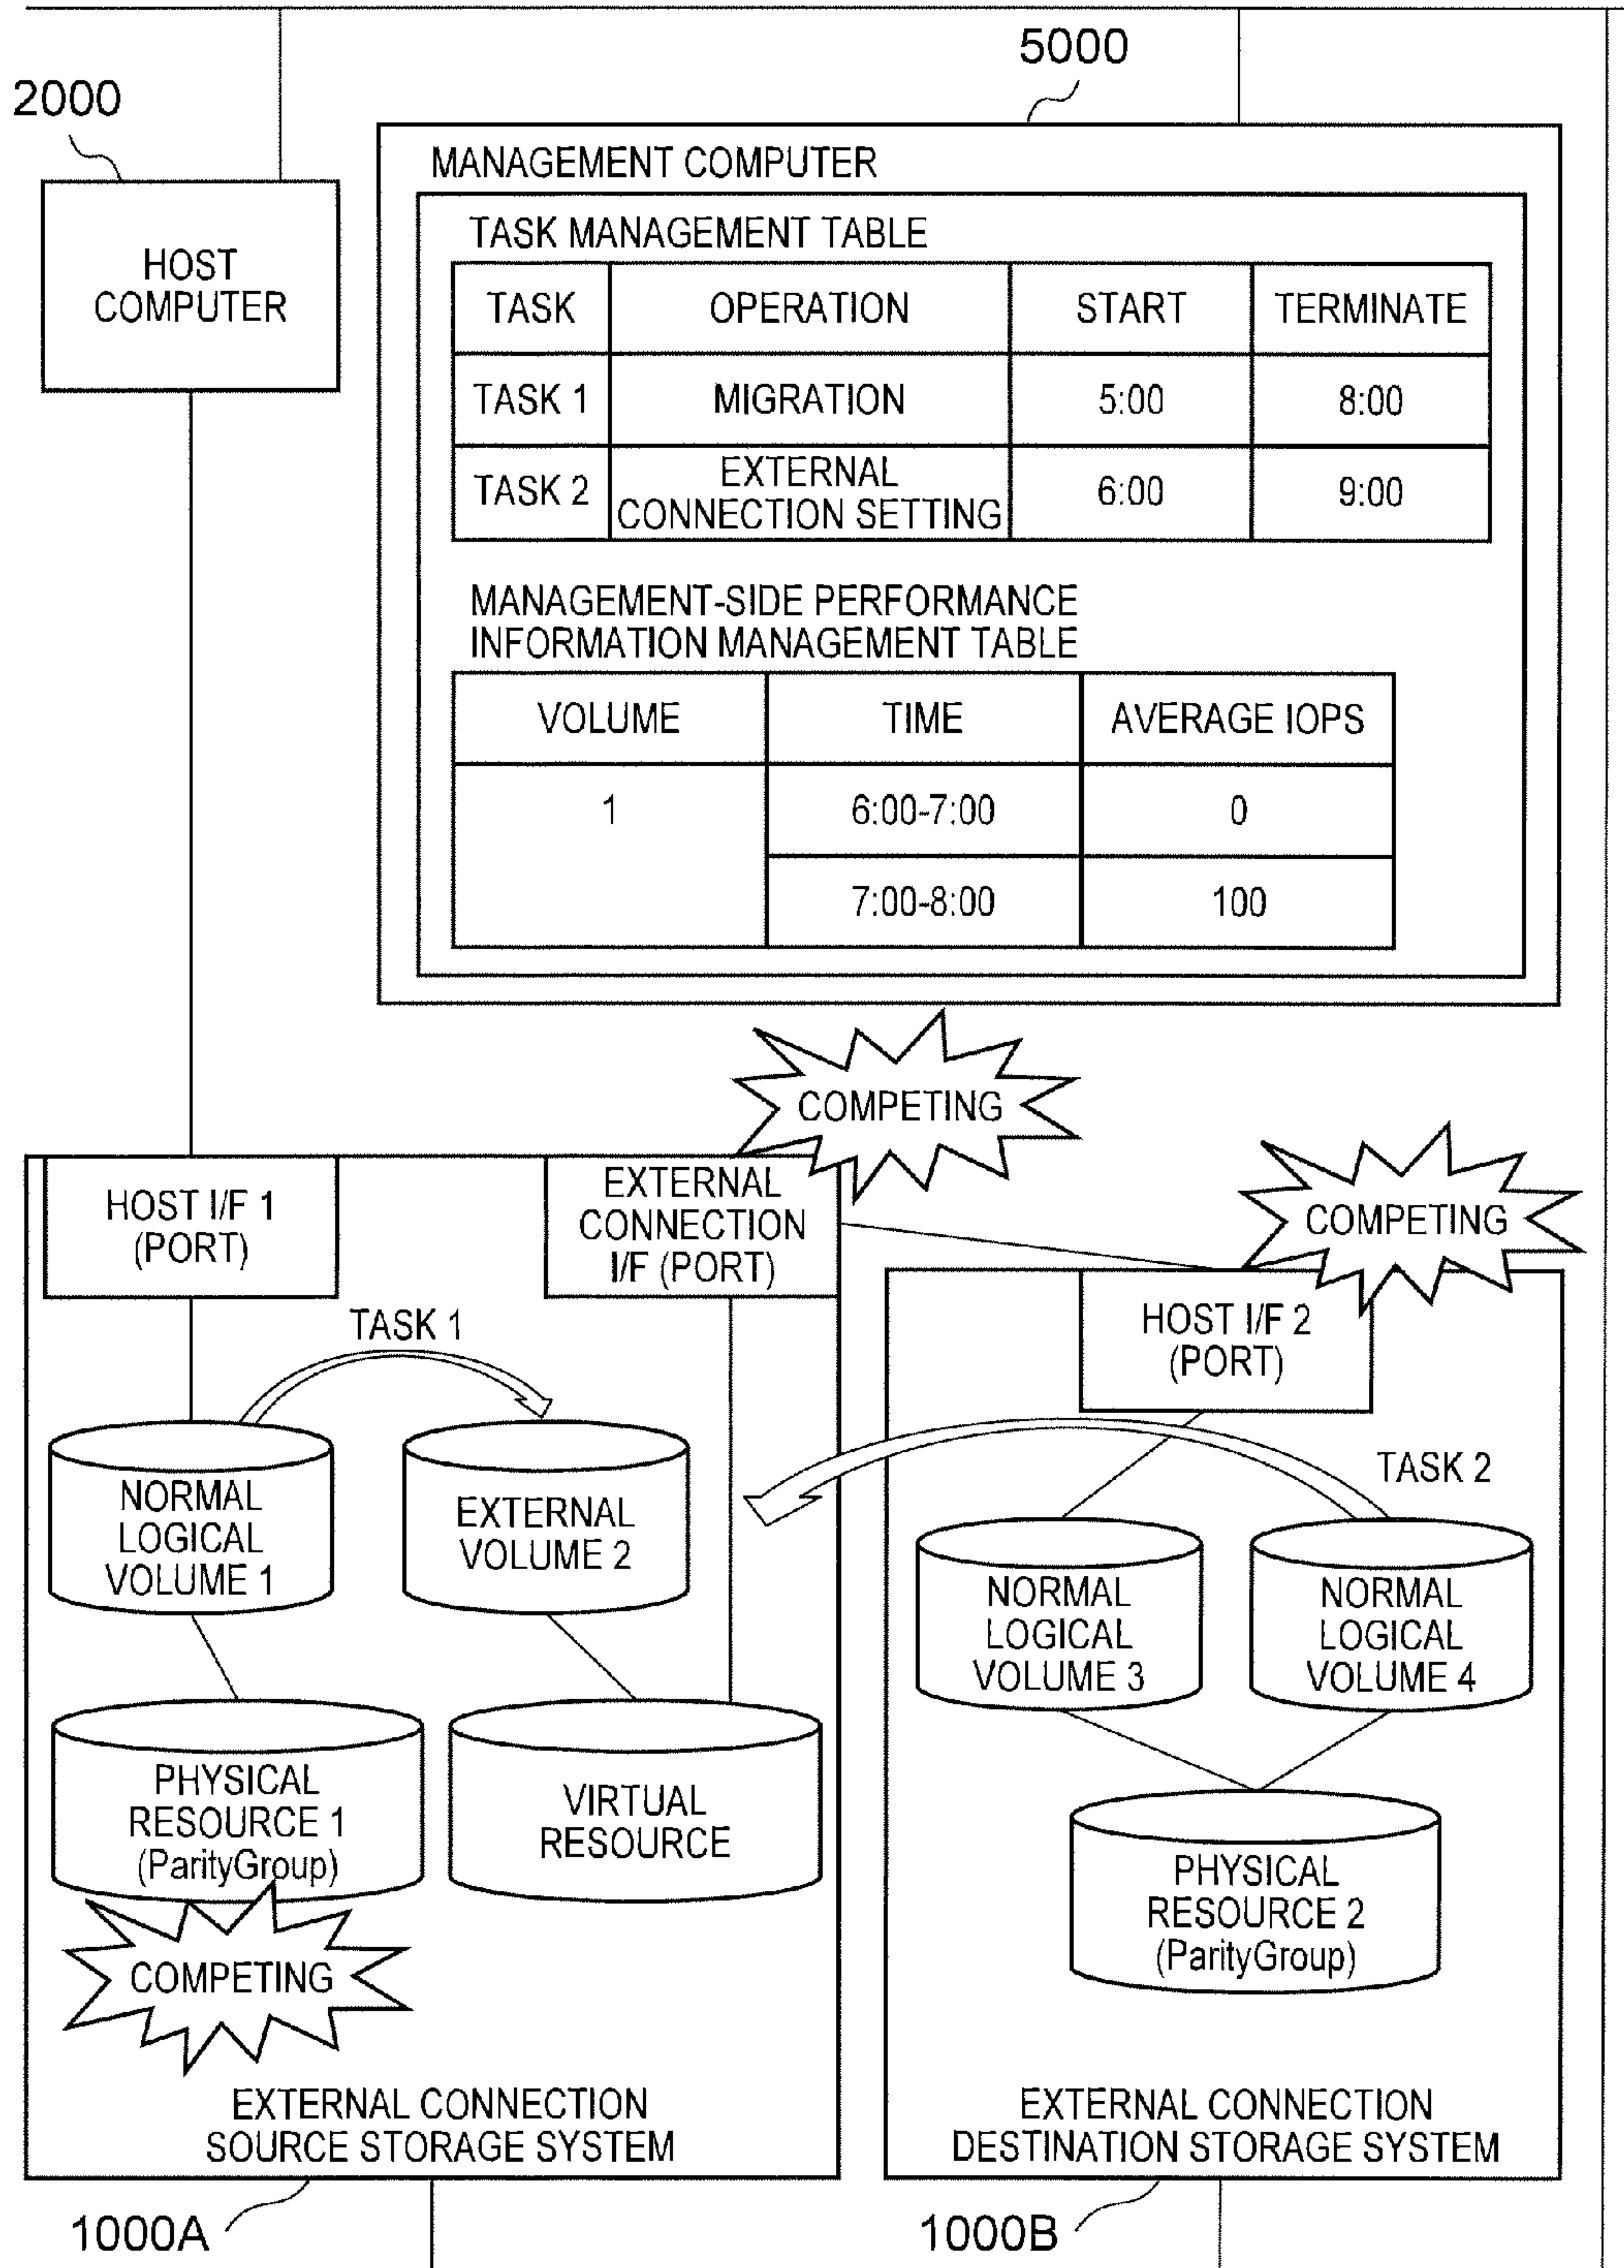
5000

2000

HOST COMPUTER

MANAGEMENT COMPUTER

TASK MANAGEMENT TABLE

| TASK | OPERATION | START | TERMINATE |
|---|---|---|---|
| TASK 1 | MIGRATION | 5:00 | 8:00 |
| TASK 2 | EXTERNAL CONNECTION SETTING | 6:00 | 9:00 |

MANAGEMENT-SIDE PERFORMANCE INFORMATION MANAGEMENT TABLE

| VOLUME | TIME | AVERAGE IOPS |
|---|---|---|
| 1 | 6:00-7:00 | 0 |
| | 7:00-8:00 | 100 |

COMPETING

COMPETING

HOST I/F 1 (PORT)

EXTERNAL CONNECTION I/F (PORT)

HOST I/F 2 (PORT)

TASK 1

TASK 2

NORMAL LOGICAL VOLUME 1

EXTERNAL VOLUME 2

NORMAL LOGICAL VOLUME 3

NORMAL LOGICAL VOLUME 4

PHYSICAL RESOURCE 1 (ParityGroup)

VIRTUAL RESOURCE

PHYSICAL RESOURCE 2 (ParityGroup)

COMPETING

EXTERNAL CONNECTION SOURCE STORAGE SYSTEM

EXTERNAL CONNECTION DESTINATION STORAGE SYSTEM

1000A

1000B